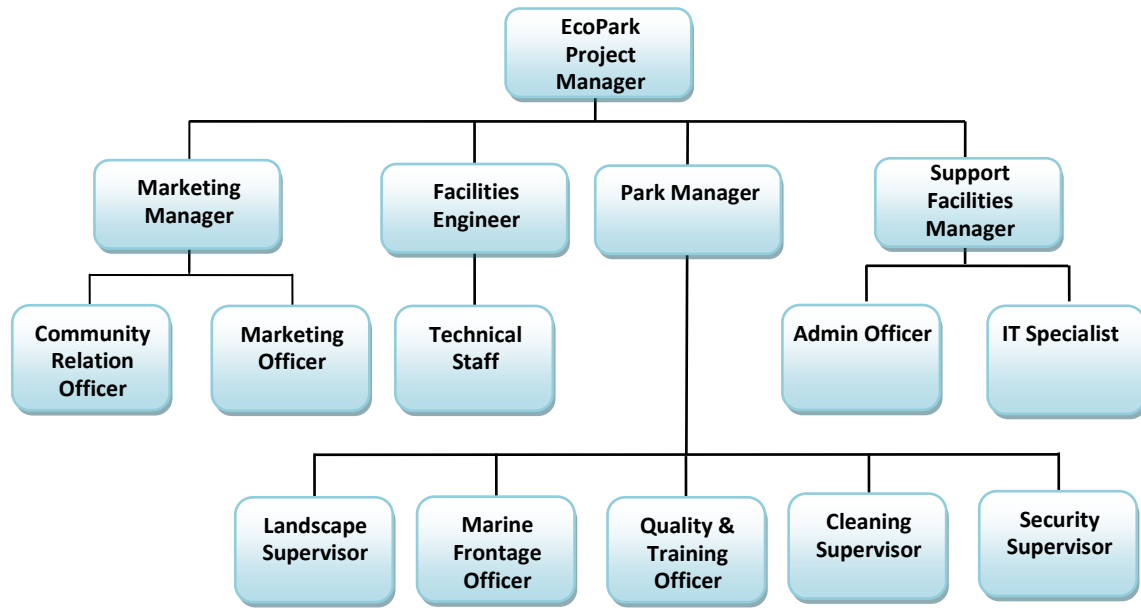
EcoPark Project Manager

Marketing Manager

Facilities Engineer

Park Manager

Support Facilities Manager

Community Relation Officer

Marketing Officer

Technical Staff

Admin Officer

IT Specialist

Landscape Supervisor

Marine Frontage Officer

Quality & Training Officer

Cleaning Supervisor

Security Supervisor